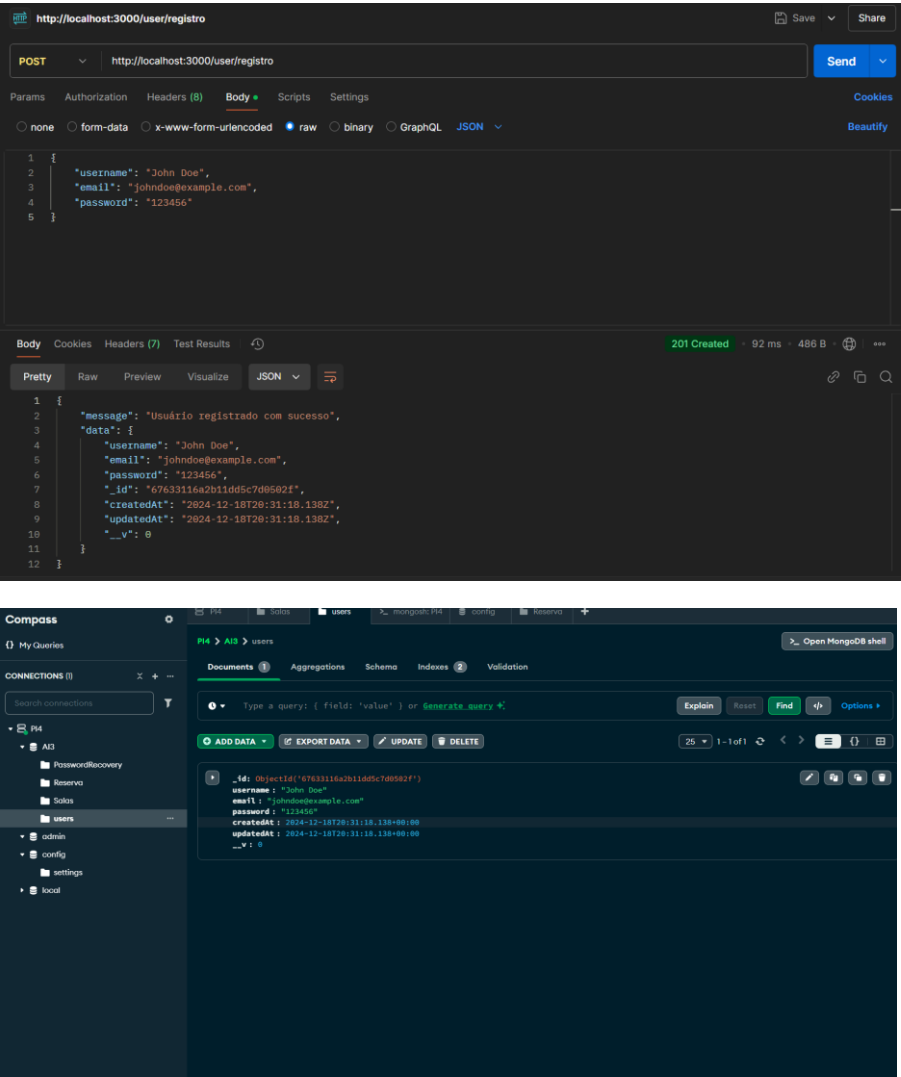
http://localhost:3000/user/registro

Save Share

POST http://localhost:3000/user/registro Send

Params Authorization Headers (8) Body Scripts Settings Cookies

none form-data x-www-form-urlencoded raw binary GraphQL JSON Beautify

1 {
2 "username": "John Doe",
3 "email": "johndoe@example.com",
4 "password": "123456"
5 }

Body Cookies Headers (7) Test Results 201 Created 92 ms 486 B

Pretty Raw Preview Visualize JSON

1 {
2 "message": "Usuário registrado com sucesso",
3 "data": {
4 "username": "John Doe",
5 "email": "johndoe@example.com",
6 "password": "123456",
7 "_id": "67633116a2b11dd5c7d0502f",
8 "createdAt": "2024-12-18T20:31:18.138Z",
9 "updatedAt": "2024-12-18T20:31:18.138Z",
10 "__v": 0
11 }
12 }

Compass

My Queries

CONNECTIONS (1)

Search connections

PI4
AI3
PasswordRecovery
Reserva
Salas
users
admin
config
settings
local

PI4 Salas users mongosh: PI4 config Reserva

PI4 > AI3 > users

Open MongoDB shell

Documents 1 Aggregations Schema Indexes 2 Validation

Type a query: { field: 'value' } or Generate query

Explain Reset Find Options

ADD DATA EXPORT DATA UPDATE DELETE

25 1-1of1

_id: ObjectId('67633116a2b11dd5c7d0502f')
username: "John Doe"
email: "johndoe@example.com"
password: "123456"
createdAt: 2024-12-18T20:31:18.138+00:00
updatedAt: 2024-12-18T20:31:18.138+00:00
__v: 0